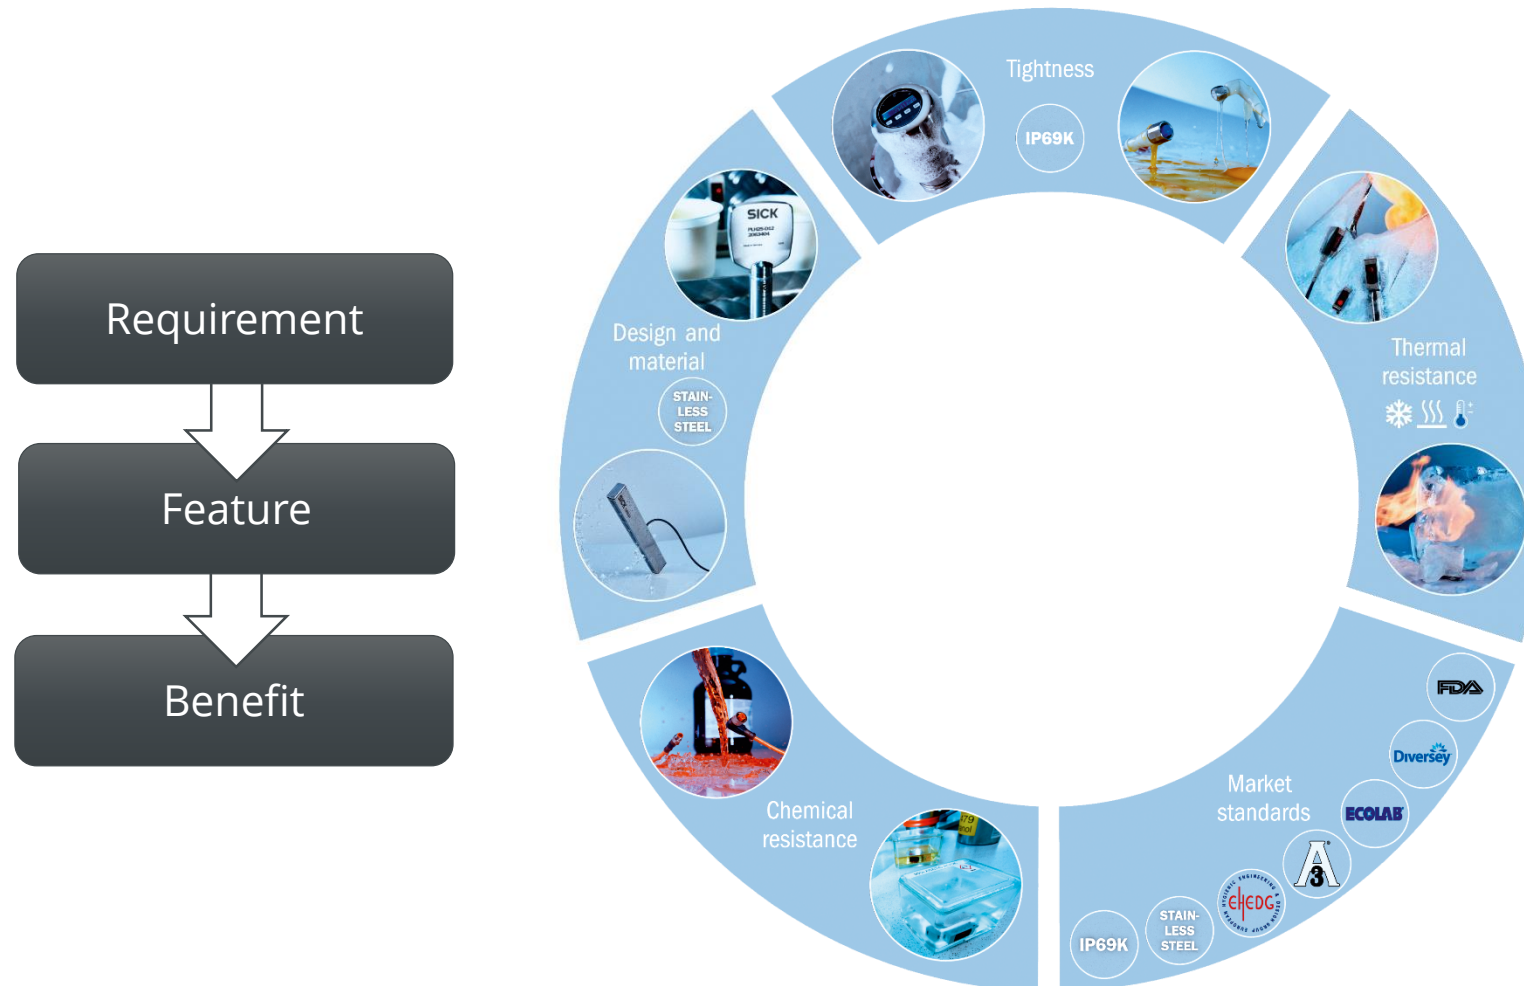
Requirement

Feature

Benefit

Tightness

IP69K

Design and material

STAINLESS STEEL

SICK

Thermal resistance

Chemical resistance

Market standards

FDA

Diversey

ECOLAB

3

EHEDG

STAINLESS STEEL

IP69K